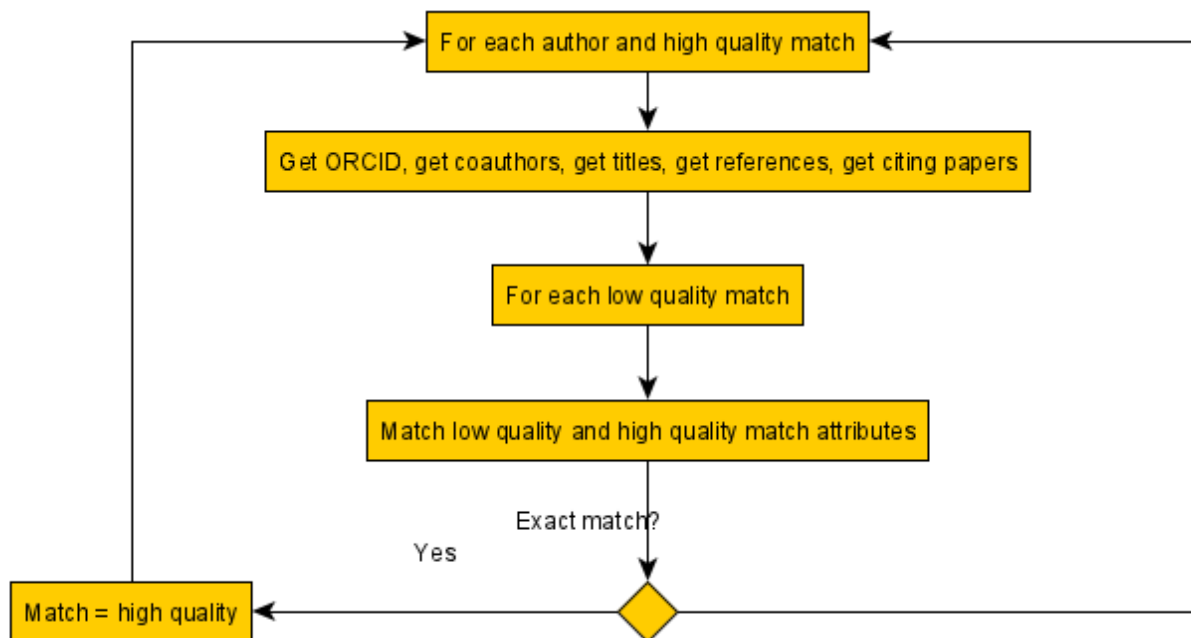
For each author and high quality match

Get ORCID, get coauthors, get titles, get references, get citing papers

For each low quality match

Match low quality and high quality match attributes

Exact match?

Yes

Match = high quality